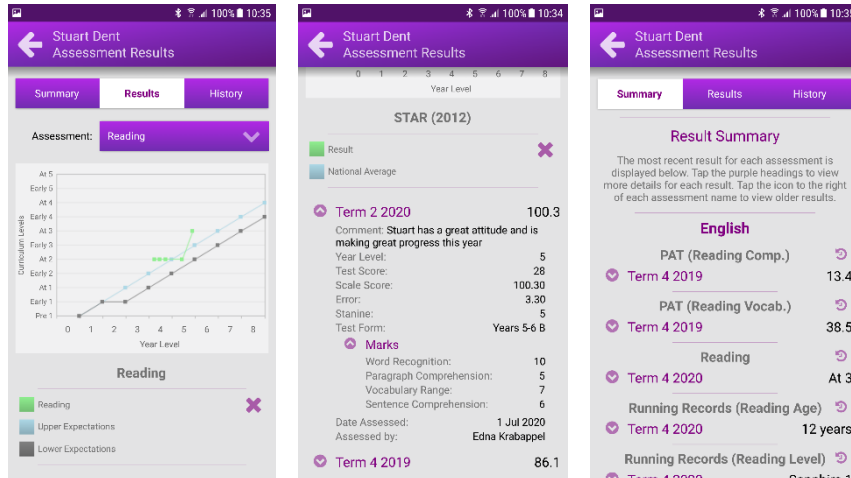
100% 10:35

Stuart Dent
Assessment Results

Summary | Results | History

Assessment: Reading

At 5
Early 5
At 4
Early 4
At 3
Early 3
At 2
Early 2
At 1
Early 1
Pre 1

Curriculum Levels

0 1 2 3 4 5 6 7 8
Year Level

Reading

Reading
Upper Expectations
Lower Expectations

100% 10:34

Stuart Dent
Assessment Results

0 1 2 3 4 5 6 7 8
Year Level

STAR (2012)

Result
National Average

Term 2 2020 100.3
Comment: Stuart has a great attitude and is making great progress this year
Year Level: 5
Test Score: 28
Scale Score: 100.30
Error: 3.30
Stanine: 5
Test Form: Years 5-6 B

Marks
Word Recognition: 10
Paragraph Comprehension: 5
Vocabulary Range: 7
Sentence Comprehension: 6

Date Assessed: 1 Jul 2020
Assessed by: Edna Krabappel

Term 4 2019 86.1

100% 10:35

Stuart Dent
Assessment Results

Summary | Results | History

Result Summary

The most recent result for each assessment is displayed below. Tap the purple headings to view more details for each result. Tap the icon to the right of each assessment name to view older results.

English

PAT (Reading Comp.)
Term 4 2019 13.4

PAT (Reading Vocab.)
Term 4 2019 38.5

Reading
Term 4 2020 At 3

Running Records (Reading Age)
Term 4 2020 12 years

Running Records (Reading Level)
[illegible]